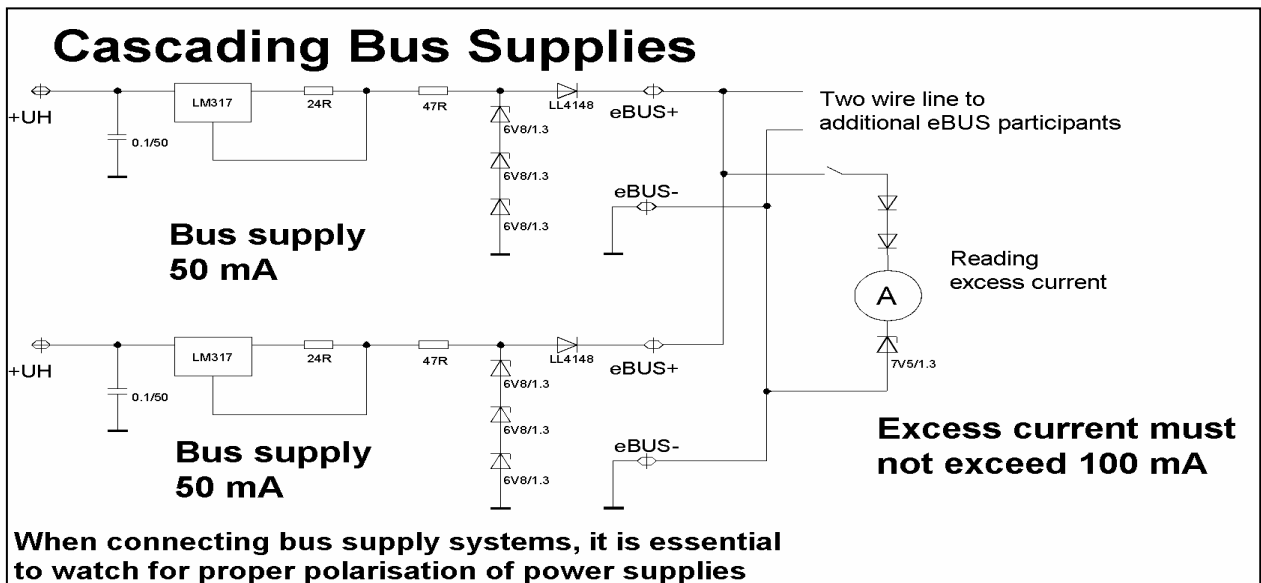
Cascading Bus Supplies

+UH

0.1/50

LM317

24R

47R

6V8/1.3

6V8/1.3

6V8/1.3

LL4148

eBUS+

eBUS-

Two wire line to additional eBUS participants

Bus supply 50 mA

Reading excess current

A

+UH

0.1/50

LM317

24R

47R

6V8/1.3

6V8/1.3

6V8/1.3

LL4148

eBUS+

7V5/1.3

eBUS-

Bus supply 50 mA

Excess current must not exceed 100 mA

When connecting bus supply systems, it is essential to watch for proper polarisation of power supplies